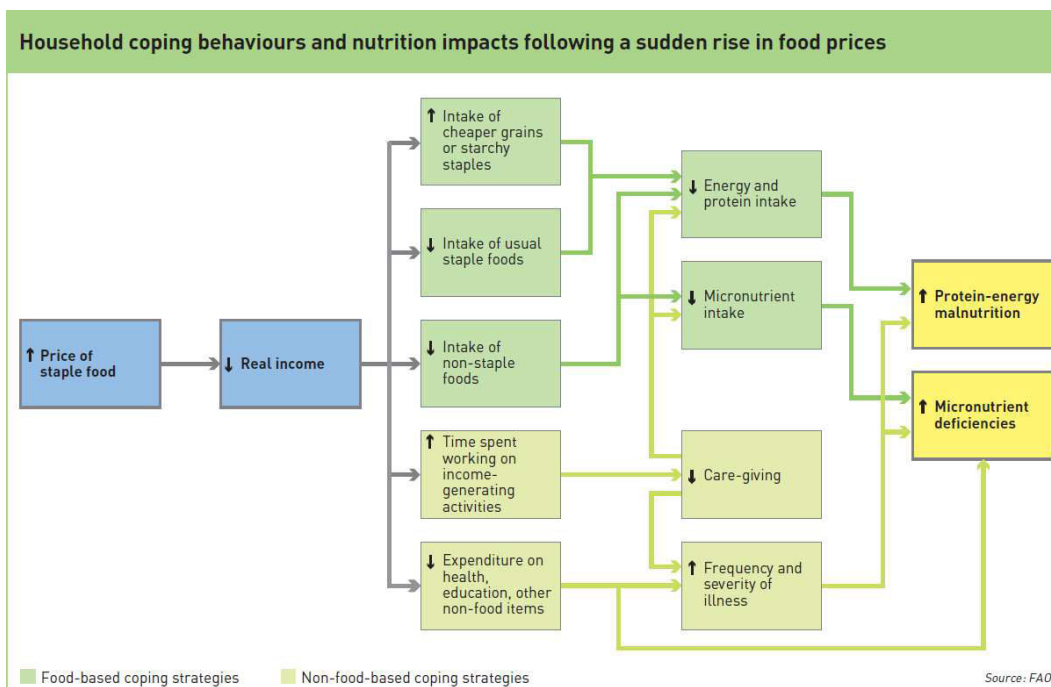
Household coping behaviours and nutrition impacts following a sudden rise in food prices

↑ Price of staple food

↓ Real income

↑ Intake of cheaper grains or starchy staples

↓ Intake of usual staple foods

↓ Intake of non-staple foods

↑ Time spent working on income-generating activities

↓ Expenditure on health, education, other non-food items

↓ Energy and protein intake

↓ Micronutrient intake

↓ Care-giving

↑ Frequency and severity of illness

↑ Protein-energy malnutrition

↑ Micronutrient deficiencies

Food-based coping strategies

Non-food-based coping strategies

Source: FAO